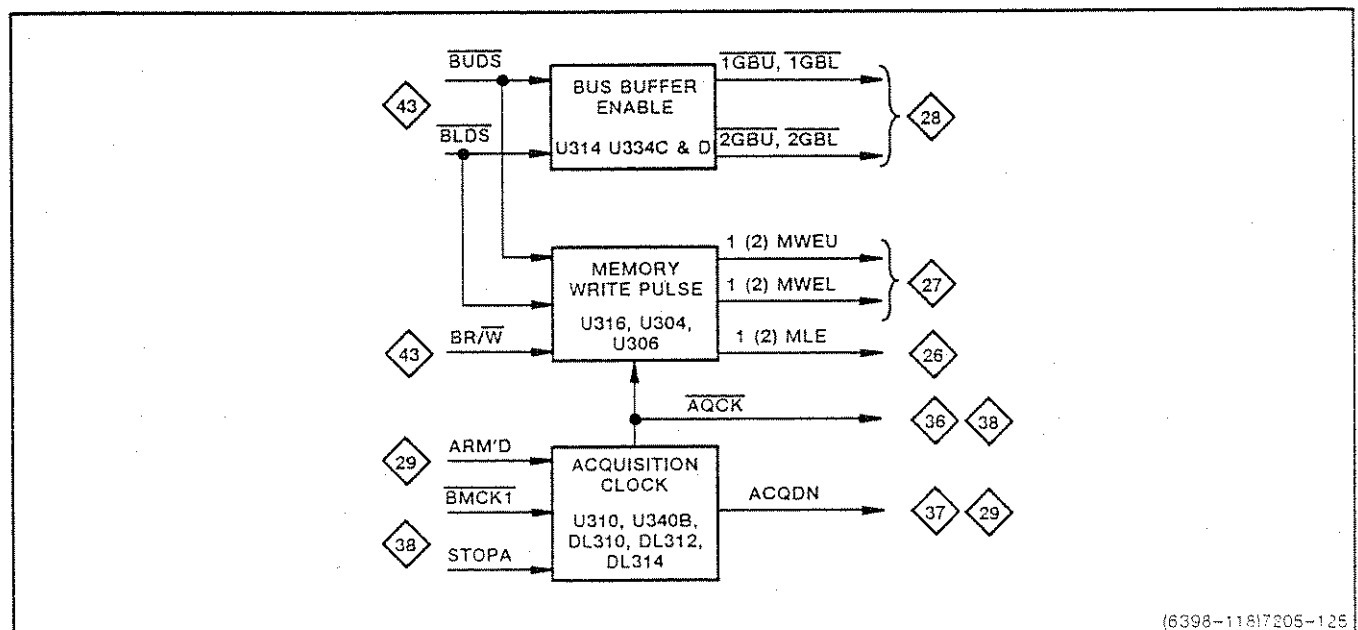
43

$\overline{BUDS}$

$\overline{BLDS}$

BUS BUFFER ENABLE

U314 U334C & D

$\overline{1GBU}$, $\overline{1GBL}$

$\overline{2GBU}$, $\overline{2GBL}$

28

MEMORY WRITE PULSE

U316, U304, U306

1 (2) MWEU

1 (2) MWEL

27

43

BR/$\overline{W}$

1 (2) MLE

26

$\overline{AQCK}$

36 38

29

ARM'D

$\overline{BMCK1}$

38

STOPA

ACQUISITION CLOCK

U310, U340B, DL310, DL312, DL314

ACQDN

37 29

(6398-118)7205-125